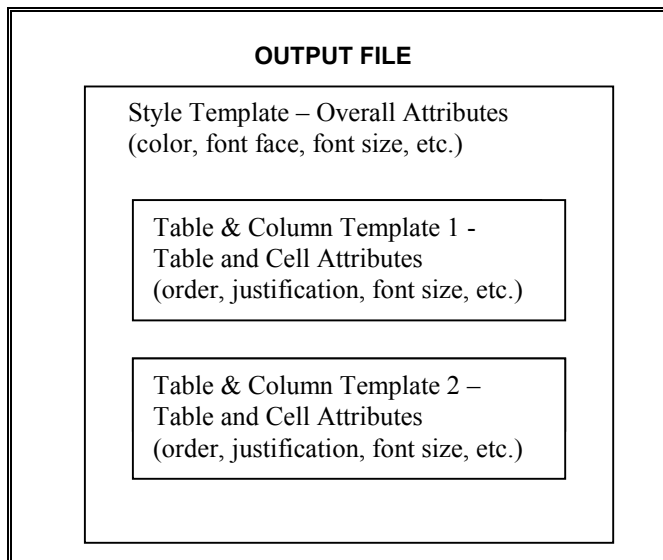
OUTPUT FILE

Style Template – Overall Attributes (color, font face, font size, etc.)

Table & Column Template 1 - Table and Cell Attributes (order, justification, font size, etc.)

Table & Column Template 2 – Table and Cell Attributes (order, justification, font size, etc.)